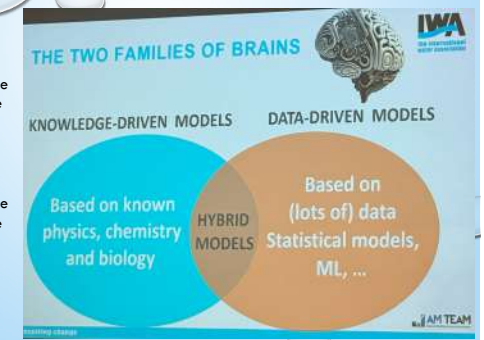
THE TWO FAMILIES OF BRAINS

IWA

KNOWLEDGE-DRIVEN MODELS

DATA-DRIVEN MODELS

Based on known physics, chemistry and biology

HYBRID MODELS

Based on (lots of) data Statistical models, ML, ...

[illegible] change

AM TEAM